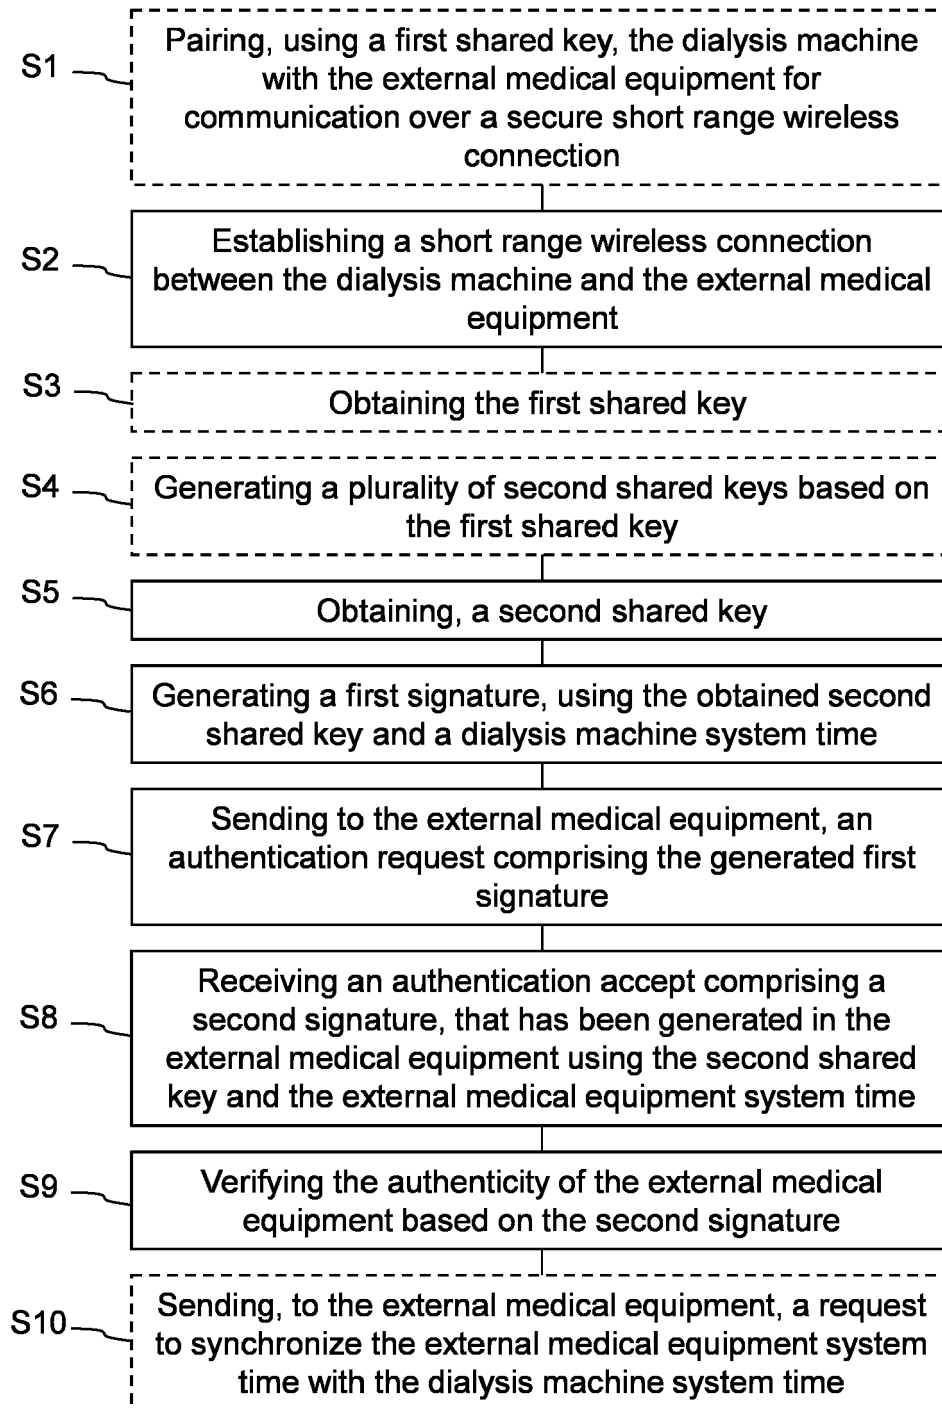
S1
Pairing, using a first shared key, the dialysis machine with the external medical equipment for communication over a secure short range wireless connection

S2
Establishing a short range wireless connection between the dialysis machine and the external medical equipment

S3
Obtaining the first shared key

S4
Generating a plurality of second shared keys based on the first shared key

S5
Obtaining, a second shared key

S6
Generating a first signature, using the obtained second shared key and a dialysis machine system time

S7
Sending to the external medical equipment, an authentication request comprising the generated first signature

S8
Receiving an authentication accept comprising a second signature, that has been generated in the external medical equipment using the second shared key and the external medical equipment system time

S9
Verifying the authenticity of the external medical equipment based on the second signature

S10
Sending, to the external medical equipment, a request to synchronize the external medical equipment system time with the dialysis machine system time